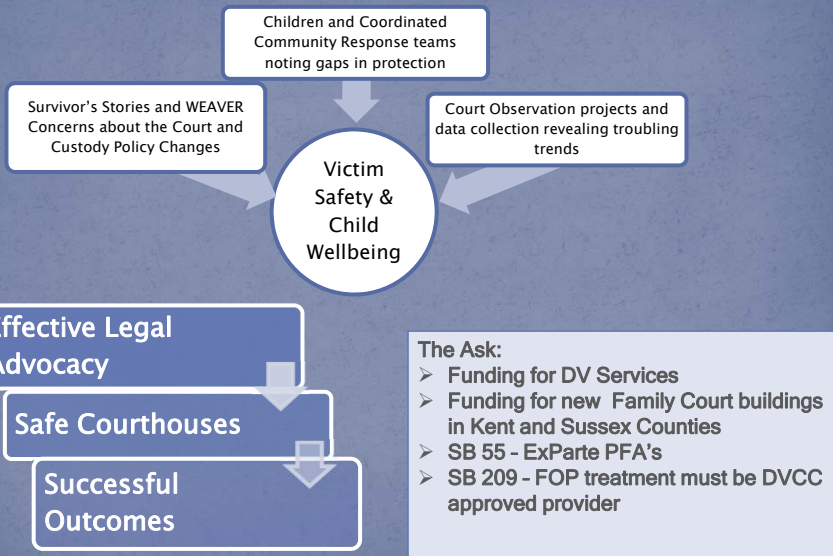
Children and Coordinated Community Response teams noting gaps in protection

Survivor's Stories and WEAVER Concerns about the Court and Custody Policy Changes

Court Observation projects and data collection revealing troubling trends

Victim Safety & Child Wellbeing

ffective Legal dvocacy

Safe Courthouses

Successful Outcomes

The Ask:
➢ Funding for DV Services
➢ Funding for new Family Court buildings in Kent and Sussex Counties
➢ SB 55 – ExParte PFA's
➢ SB 209 – FOP treatment must be DVCC approved provider